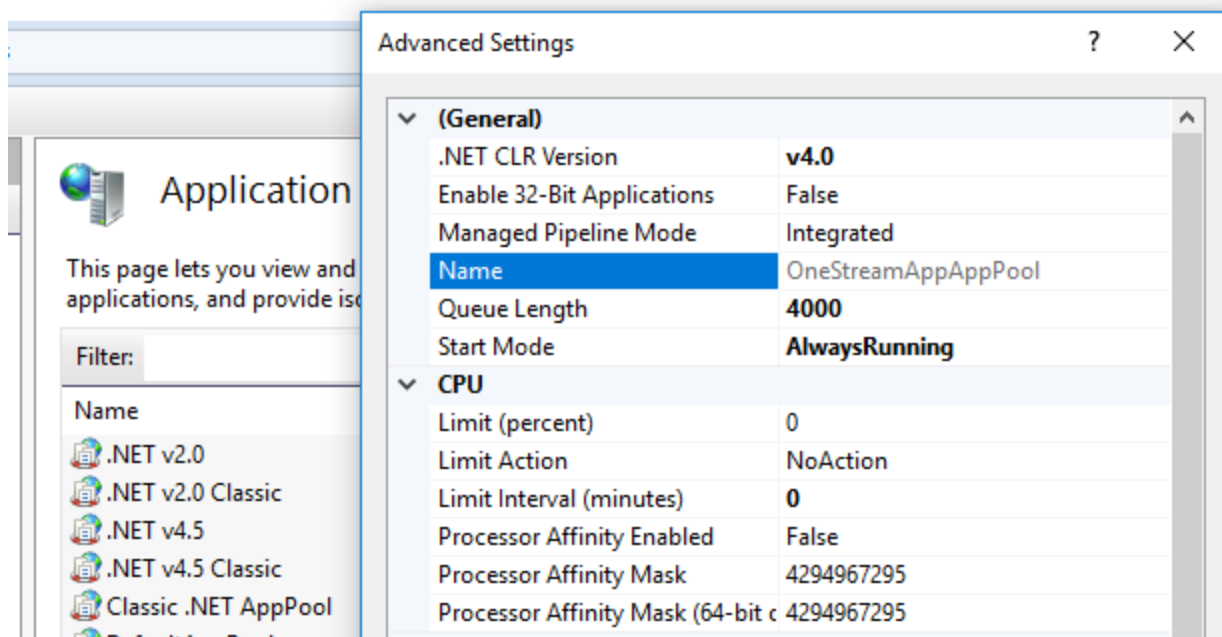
Application

This page lets you view and
applications, and provide iso

Filter:

Name
.NET v2.0
.NET v2.0 Classic
.NET v4.5
.NET v4.5 Classic
Classic .NET AppPool

Advanced Settings ? ✕

(General)

| | |
|---|---|
| .NET CLR Version | v4.0 |
| Enable 32-Bit Applications | False |
| Managed Pipeline Mode | Integrated |
| Name | OneStreamAppAppPool |
| Queue Length | 4000 |
| Start Mode | AlwaysRunning |

CPU

| | |
|---|---|
| Limit (percent) | 0 |
| Limit Action | NoAction |
| Limit Interval (minutes) | 0 |
| Processor Affinity Enabled | False |
| Processor Affinity Mask | 4294967295 |
| Processor Affinity Mask (64-bit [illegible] | 4294967295 |